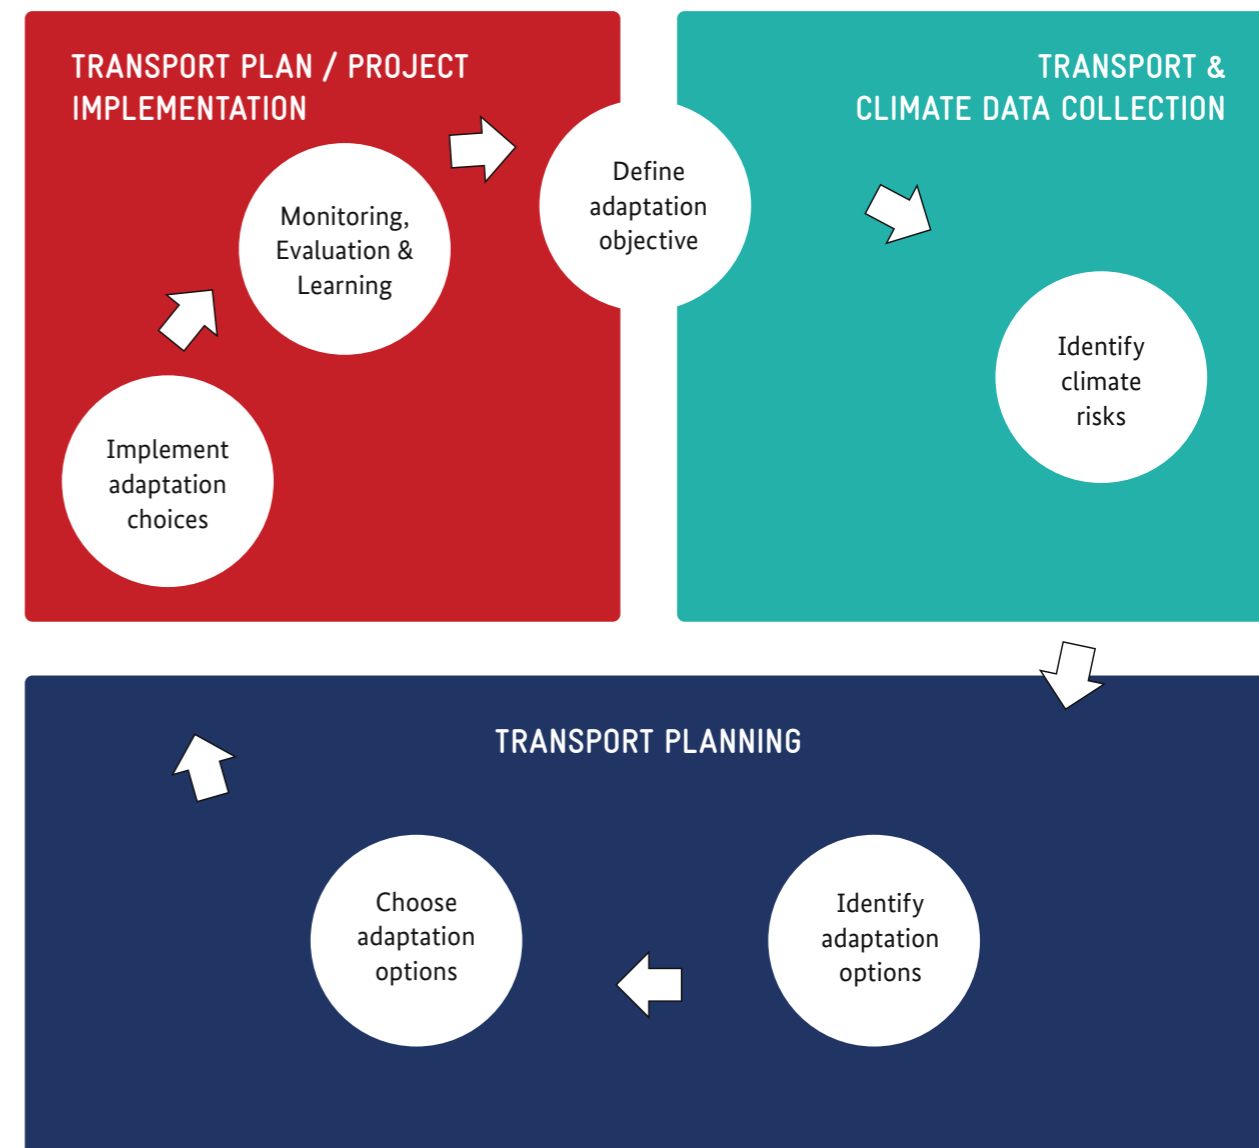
TRANSPORT PLAN / PROJECT IMPLEMENTATION

Monitoring, Evaluation & Learning

Implement adaptation choices

Define adaptation objective

TRANSPORT & CLIMATE DATA COLLECTION

Identify climate risks

TRANSPORT PLANNING

Choose adaptation options

Identify adaptation options